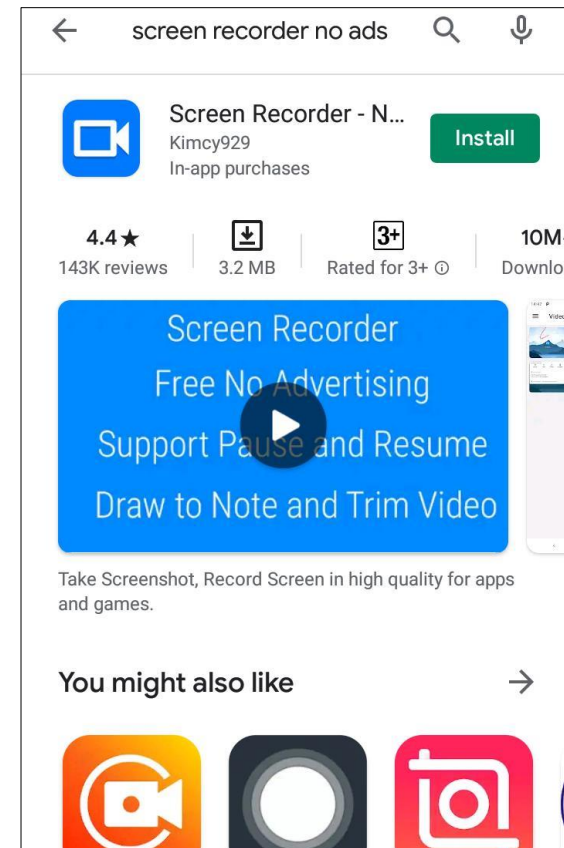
screen recorder no ads

Screen Recorder - N...
Kimcy929
In-app purchases

Install

4.4★
143K reviews

3.2 MB

3+
Rated for 3+ ⓘ

10M
Downlo

Screen Recorder
Free No Advertising
Support Pause and Resume
Draw to Note and Trim Video

Take Screenshot, Record Screen in high quality for apps and games.

You might also like